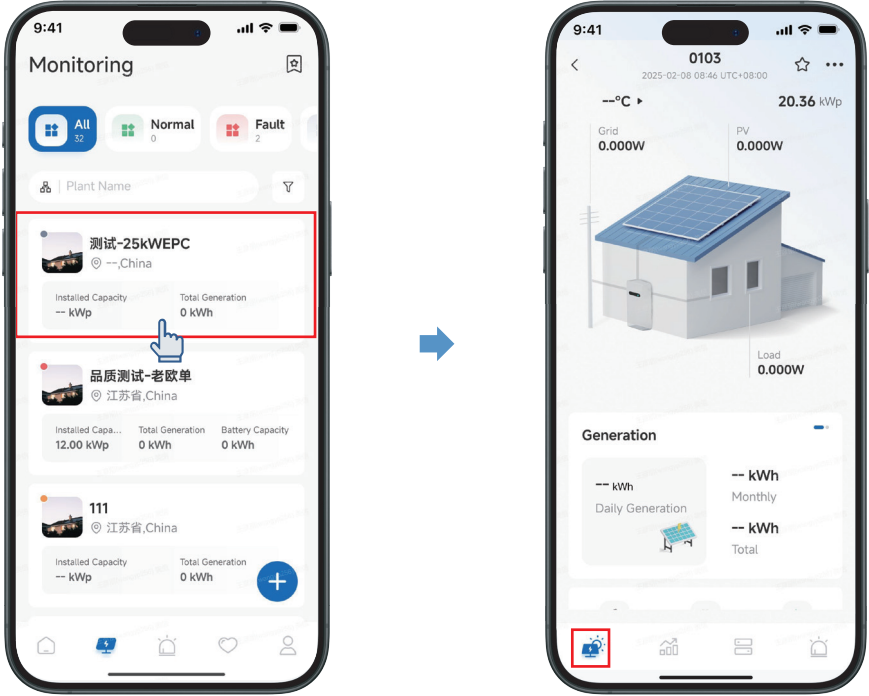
9:41

Monitoring

All 32
Normal 0
Fault 2

Plant Name

测试-25kWEPC
--,China
Installed Capacity
-- kWp
Total Generation
0 kWh

品质测试-老欧单
江苏省,China
Installed Capa...
12.00 kWp
Total Generation
0 kWh
Battery Capacity
0 kWh

111
江苏省,China
Installed Capacity
-- kWp
Total Generation
0 kWh

9:41

0103
2025-02-08 08:46 UTC+08:00

--°C
20.36 kWp

Grid
0.000W
PV
0.000W

Load
0.000W

Generation

-- kWh
Daily Generation
-- kWh
Monthly
-- kWh
Total